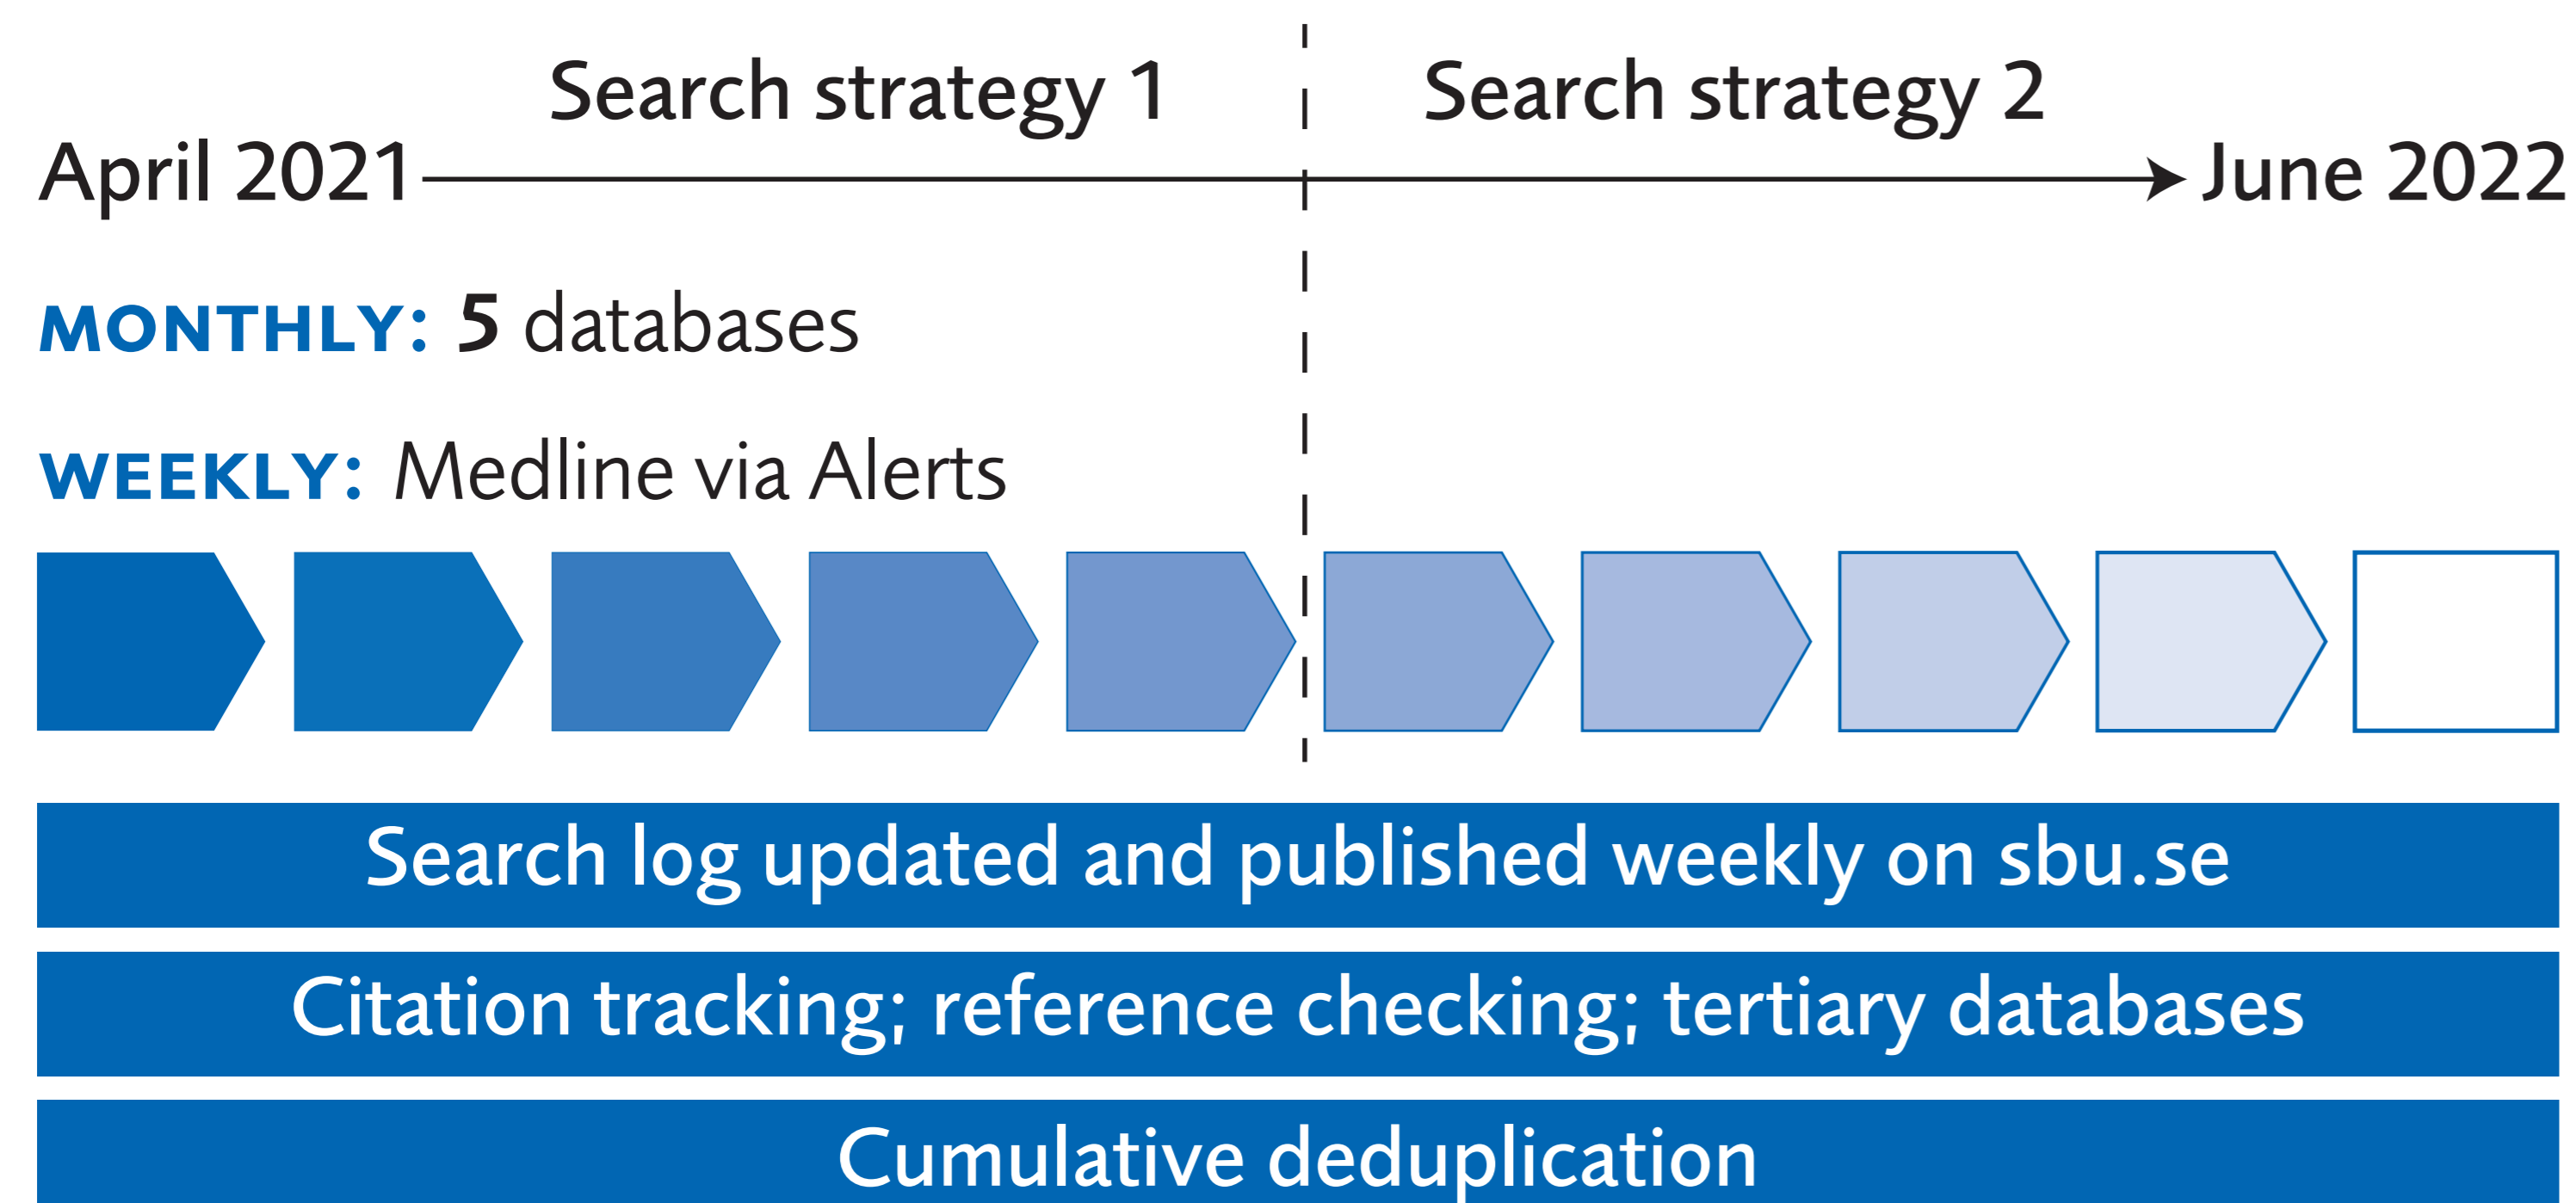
Search strategy 1

Search strategy 2

April 2021

June 2022

MONTHLY: 5 databases

WEEKLY: Medline via Alerts

Search log updated and published weekly on sbu.se

Citation tracking; reference checking; tertiary databases

Cumulative deduplication